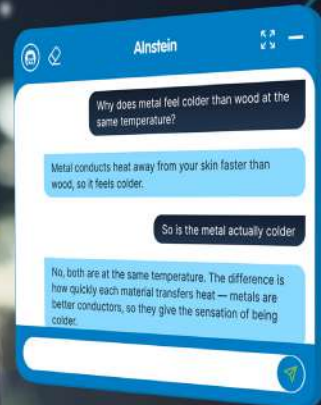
AInstein

Why does metal feel colder than wood at the same temperature?

Metal conducts heat away from your skin faster than wood, so it feels colder.

So is the metal actually colder

No, both are at the same temperature. The difference is how quickly each material transfers heat — metals are better conductors, so they give the sensation of being colder.